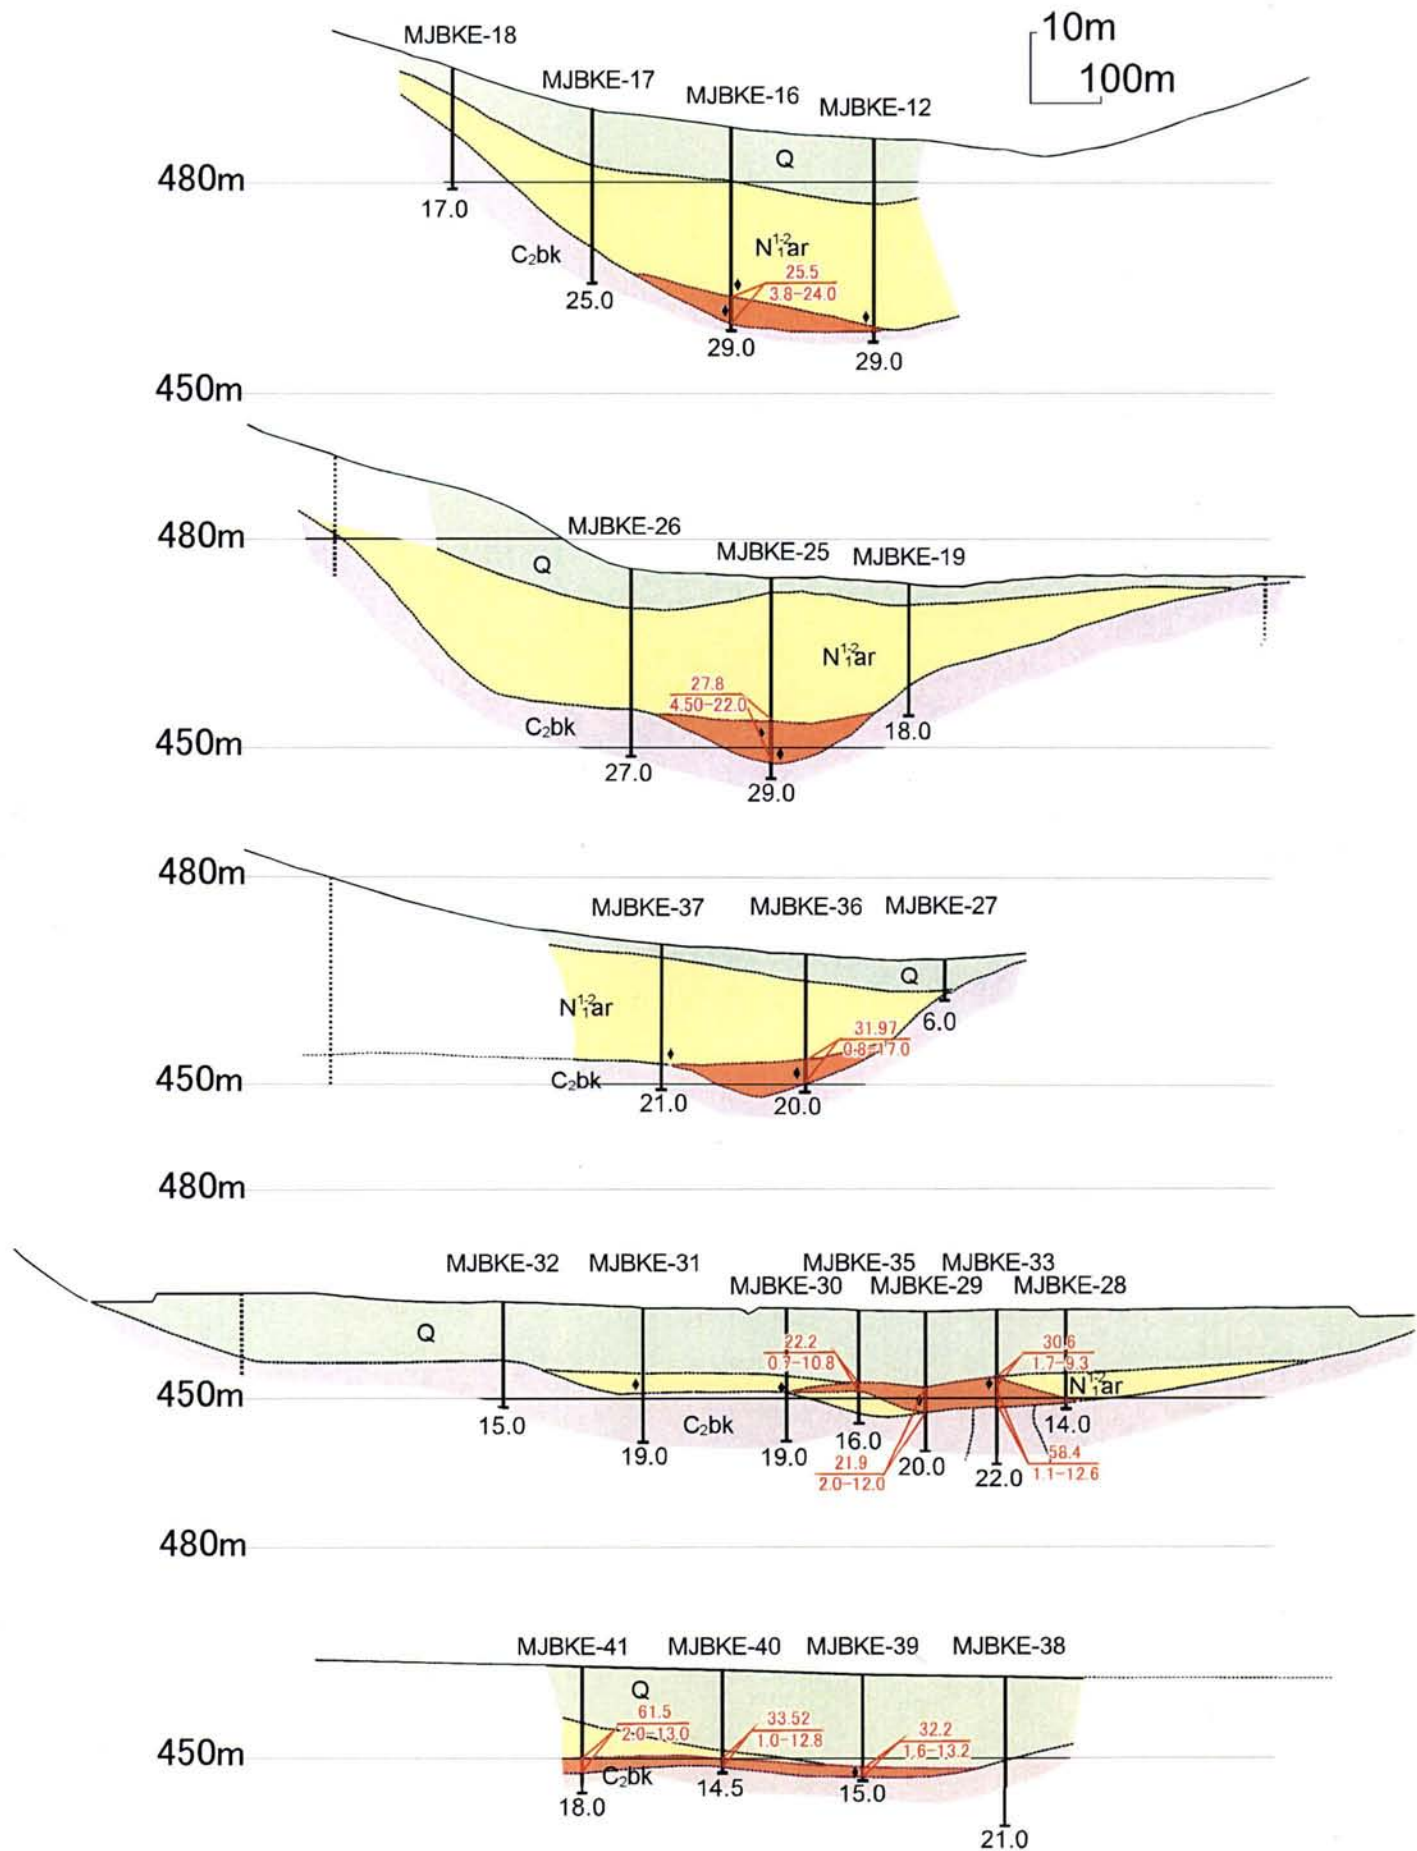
10m
100m

MJBKE-18
MJBKE-17
MJBKE-16
MJBKE-12
Q
480m
17.0
$N_1^{1-2}ar$
$C_2bk$
25.5
3.8-24.0
25.0
29.0
29.0
450m

MJBKE-26
480m
MJBKE-25
MJBKE-19
Q
$N_1^{1-2}ar$
27.8
4.50-22.0
$C_2bk$
18.0
450m
27.0
29.0

480m
MJBKE-37
MJBKE-36
MJBKE-27
Q
$N_1^{1-2}ar$
6.0
31.97
0.8-17.0
450m
$C_2bk$
21.0
20.0

480m
MJBKE-32
MJBKE-31
MJBKE-35
MJBKE-33
MJBKE-30
MJBKE-29
MJBKE-28
Q
22.2
0.7-10.8
30.6
1.7-9.3
$N_1^{1-2}ar$
450m
15.0
$C_2bk$
14.0
16.0
19.0
19.0
20.0
58.4
1.1-12.6
21.9
2.0-12.0
22.0

480m
MJBKE-41
MJBKE-40
MJBKE-39
MJBKE-38
Q
61.5
2.0-13.0
33.52
1.0-12.8
32.2
1.6-13.2
450m
$C_2bk$
14.5
15.0
18.0
21.0